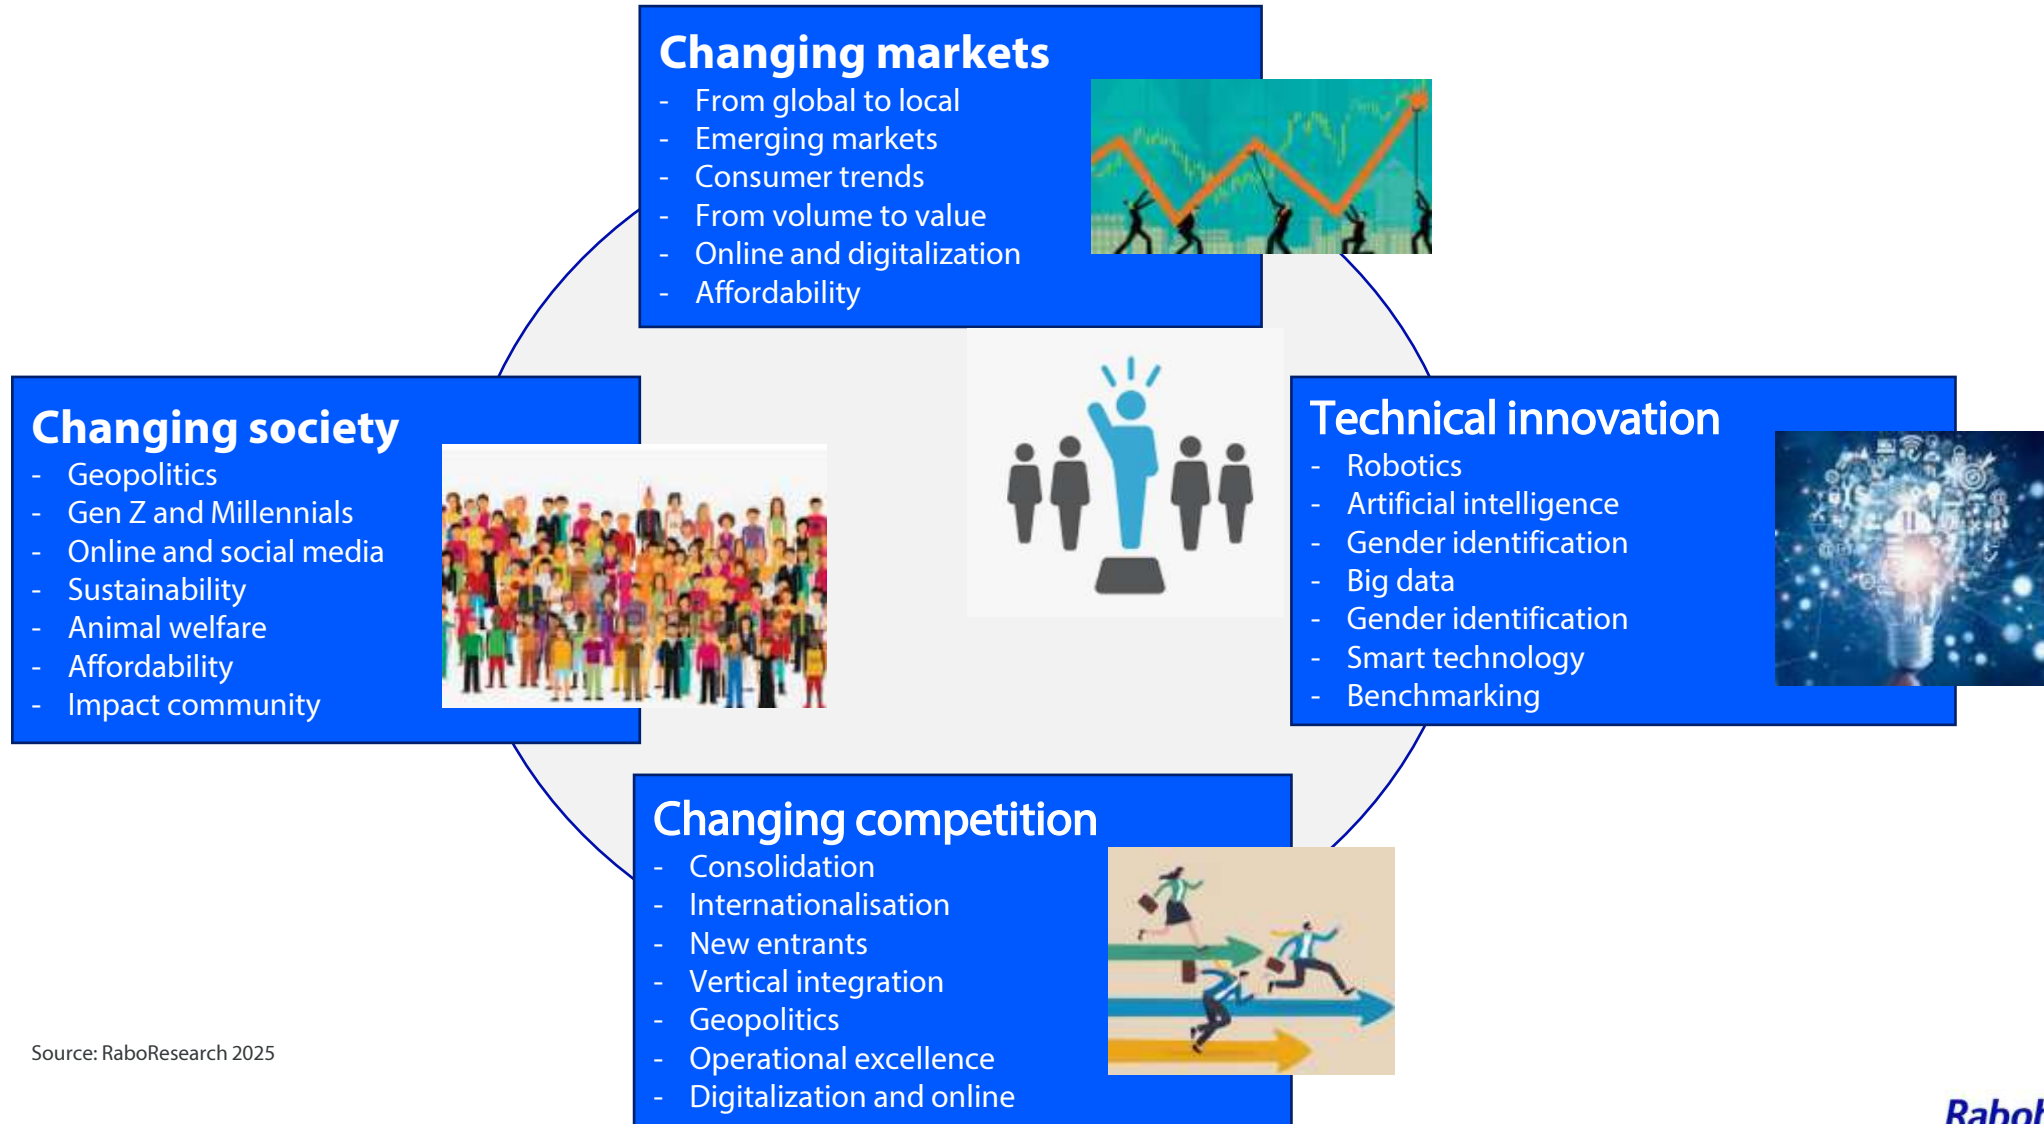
Changing markets
- From global to local
- Emerging markets
- Consumer trends
- From volume to value
- Online and digitalization
- Affordability

Changing society
- Geopolitics
- Gen Z and Millennials
- Online and social media
- Sustainability
- Animal welfare
- Affordability
- Impact community

Technical innovation
- Robotics
- Artificial intelligence
- Gender identification
- Big data
- Gender identification
- Smart technology
- Benchmarking

Changing competition
- Consolidation
- Internationalisation
- New entrants
- Vertical integration
- Geopolitics
- Operational excellence
- Digitalization and online

Source: RaboResearch 2025

Rabo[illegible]